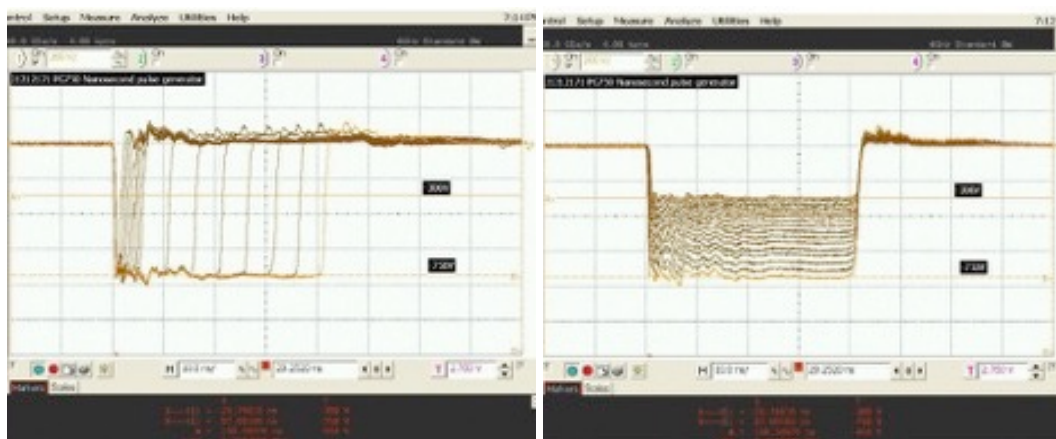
ontrol Setup Measure Analyze Utilities Help

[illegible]

1 2 3 4

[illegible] PG750 Nanosecond pulse generator

300V

730V

H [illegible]

T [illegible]

Markers Scales

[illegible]

ontrol Setup Measure Analyze Utilities Help

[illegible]

1 2 3 4

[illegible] PG750 Nanosecond pulse generator

300V

730V

H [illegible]

T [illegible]

Markers Scales

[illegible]